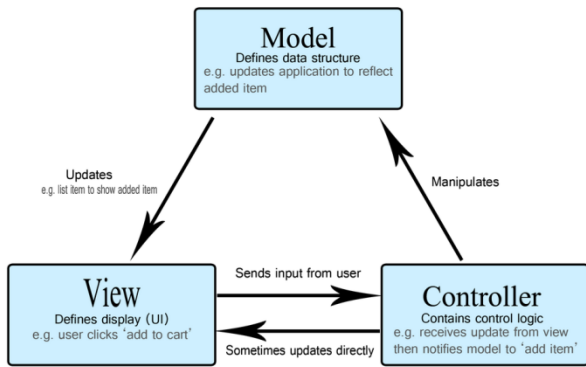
Model
Defines data structure
e.g. updates application to reflect added item

Updates
e.g. list item to show added item

Manipulates

View
Defines display (UI)
e.g. user clicks 'add to cart'

Sends input from user

Sometimes updates directly

Controller
Contains control logic
e.g. receives update from view then notifies model to 'add item'